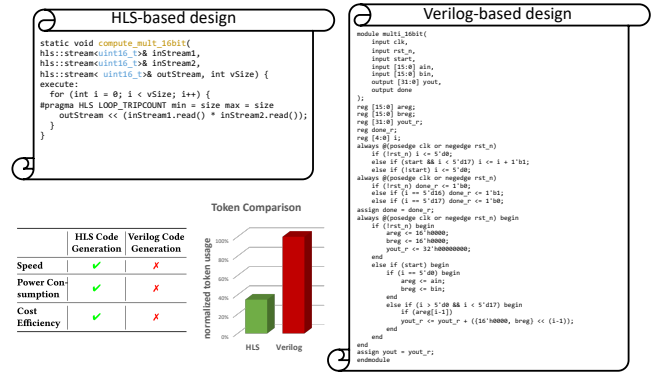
HLS-based design

static void compute_mult_16bit(
hls::stream<uint16_t>& inStream1,
hls::stream<uint16_t>& inStream2,
hls::stream< uint16_t>& outStream, int vSize) {
execute:
  for (int i = 0; i < vSize; i++) {
#pragma HLS LOOP_TRIPCOUNT min = size max = size
    outStream << (inStream1.read() * inStream2.read());
  }
}

Verilog-based design

module multi_16bit(
    input clk,
    input rst_n,
    input start,
    input [15:0] ain,
    input [15:0] bin,
    output [31:0] yout,
    output done
);
reg [15:0] areg;
reg [15:0] breg;
reg [31:0] yout_r;
reg done_r;
reg [4:0] i;
always @(posedge clk or negedge rst_n)
    if (!rst_n) i <= 5'd0;
    else if (start && i < 5'd17) i <= i + 1'b1;
    else if (!start) i <= 5'd0;
always @(posedge clk or negedge rst_n)
    if (!rst_n) done_r <= 1'b0;
    else if (i == 5'd16) done_r <= 1'b1;
    else if (i == 5'd17) done_r <= 1'b0;
assign done = done_r;
always @(posedge clk or negedge rst_n) begin
    if (!rst_n) begin
        areg <= 16'h0000;
        breg <= 16'h0000;
        yout_r <= 32'h00000000;
    end
    else if (start) begin
        if (i == 5'd0) begin
            areg <= ain;
            breg <= bin;
        end
        else if (i > 5'd0 && i < 5'd17) begin
            if (areg[i-1])
                yout_r <= yout_r + ({16'h0000, breg} << (i-1));
        end
    end
end
assign yout = yout_r;
endmodule

| | HLS Code Generation | Verilog Code Generation |
|---|---|---|
| Speed | ✔ | ✗ |
| Power Consumption | ✔ | ✗ |
| Cost Efficiency | ✔ | ✗ |

Token Comparison

normalized token usage
100%
80%
60%
40%
20%
0%
HLS
Verilog